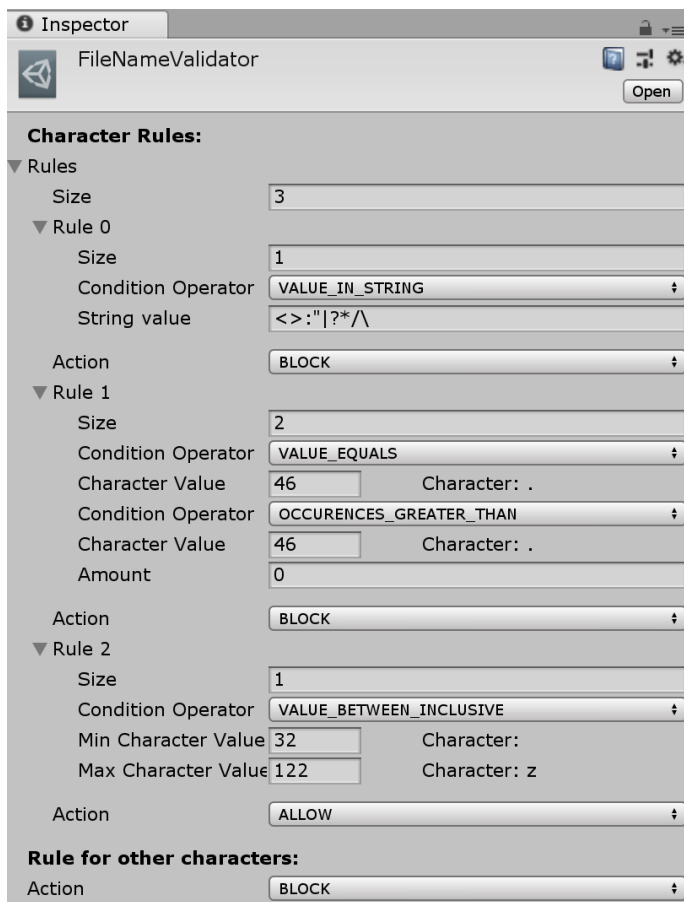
Inspector

FileNameValidator

Open

Character Rules:

Rules

Size 3

Rule 0

Size 1

Condition Operator VALUE_IN_STRING

String value <>:"|?*/\

Action BLOCK

Rule 1

Size 2

Condition Operator VALUE_EQUALS

Character Value 46 Character: .

Condition Operator OCCURENCES_GREATER_THAN

Character Value 46 Character: .

Amount 0

Action BLOCK

Rule 2

Size 1

Condition Operator VALUE_BETWEEN_INCLUSIVE

Min Character Value 32 Character:

Max Character Value 122 Character: z

Action ALLOW

Rule for other characters:

Action BLOCK